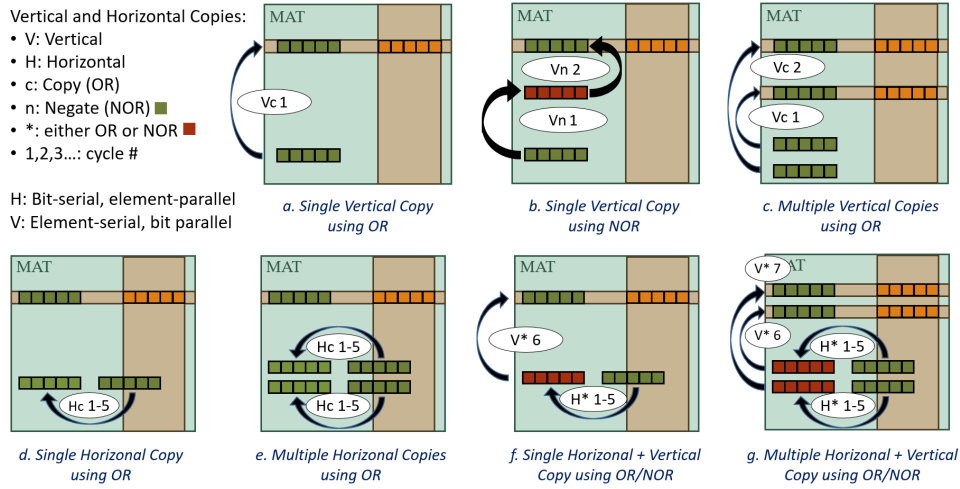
Vertical and Horizontal Copies:
• V: Vertical
• H: Horizontal
• c: Copy (OR)
• n: Negate (NOR)
• *: either OR or NOR
• 1,2,3...: cycle #

H: Bit-serial, element-parallel
V: Element-serial, bit parallel

MAT
Vc 1
a. Single Vertical Copy using OR

MAT
Vn 2
Vn 1
b. Single Vertical Copy using NOR

MAT
Vc 2
Vc 1
c. Multiple Vertical Copies using OR

MAT
Hc 1-5
d. Single Horizonal Copy using OR

MAT
Hc 1-5
Hc 1-5
e. Multiple Horizonal Copies using OR

MAT
V* 6
H* 1-5
f. Single Horizonal + Vertical Copy using OR/NOR

V* 7
MAT
V* 6
H* 1-5
H* 1-5
g. Multiple Horizonal + Vertical Copy using OR/NOR